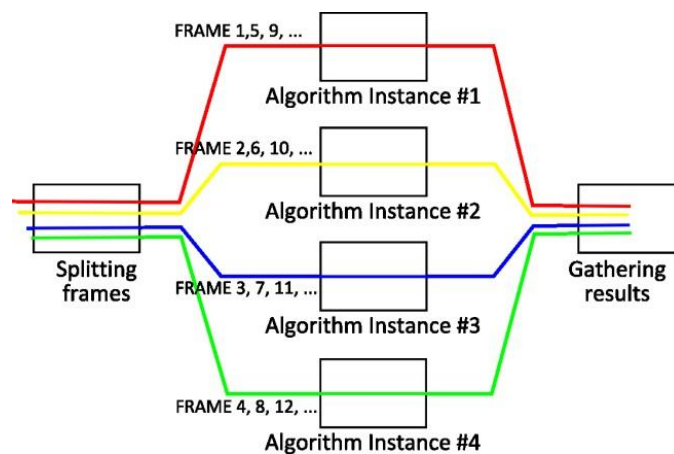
FRAME 1,5, 9, ...

Algorithm Instance #1

FRAME 2,6, 10, ...

Algorithm Instance #2

Splitting frames

Gathering results

FRAME 3, 7, 11, ...

Algorithm Instance #3

FRAME 4, 8, 12, ...

Algorithm Instance #4